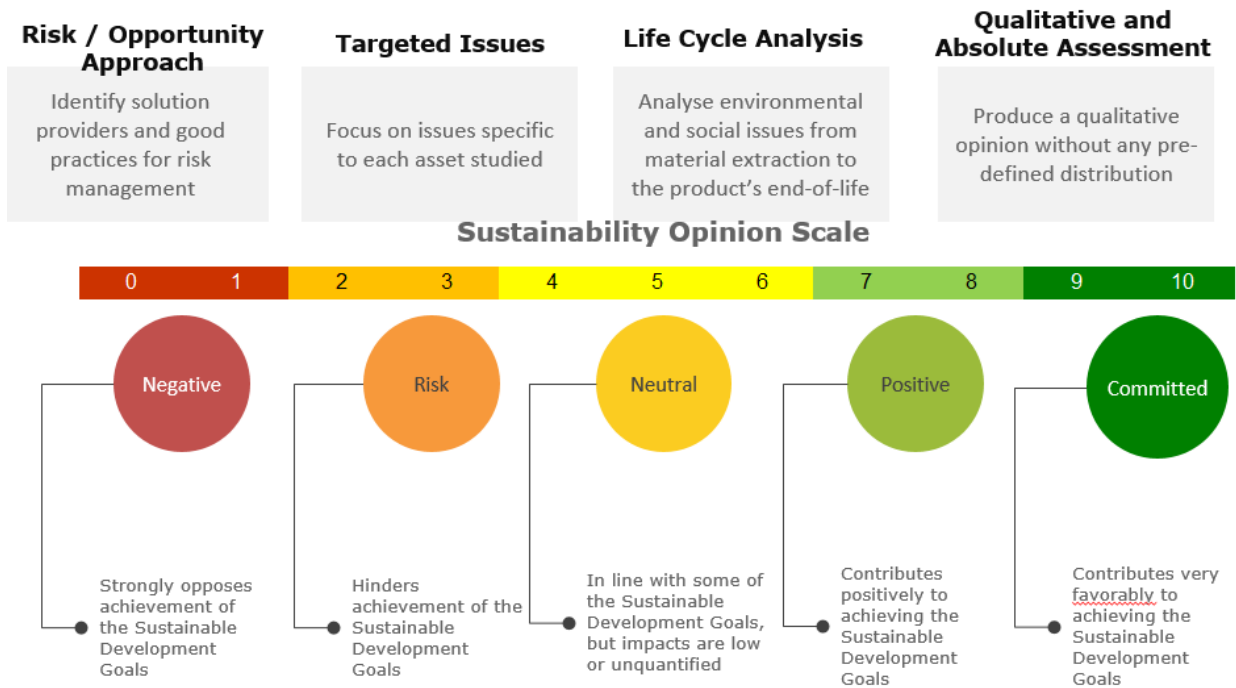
Risk / Opportunity Approach

Identify solution providers and good practices for risk management

Targeted Issues

Focus on issues specific to each asset studied

Life Cycle Analysis

Analyse environmental and social issues from material extraction to the product's end-of-life

Qualitative and Absolute Assessment

Produce a qualitative opinion without any pre-defined distribution

Sustainability Opinion Scale

| 0 | 1 | 2 | 3 | 4 | 5 | 6 | 7 | 8 | 9 | 10 |
|---|---|---|---|---|---|---|---|---|---|---|

Negative

Strongly opposes achievement of the Sustainable Development Goals

Risk

Hinders achievement of the Sustainable Development Goals

Neutral

In line with some of the Sustainable Development Goals, but impacts are low or unquantified

Positive

Contributes positively to achieving the Sustainable Development Goals

Committed

Contributes very favorably to achieving the Sustainable Development Goals